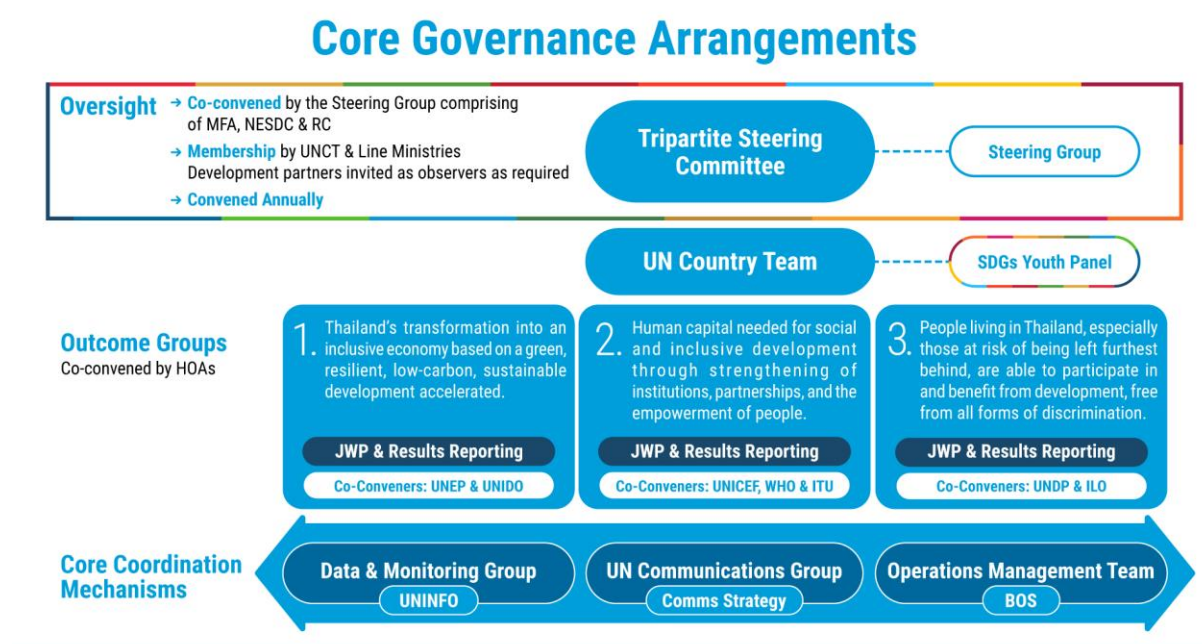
Core Governance Arrangements

Oversight

→ Co-convened by the Steering Group comprising of MFA, NESDC & RC

→ Membership by UNCT & Line Ministries Development partners invited as observers as required

→ Convened Annually

Tripartite Steering Committee

Steering Group

UN Country Team

SDGs Youth Panel

Outcome Groups
Co-convened by HOAs

1. Thailand's transformation into an inclusive economy based on a green, resilient, low-carbon, sustainable development accelerated.

JWP & Results Reporting

Co-Conveners: UNEP & UNIDO

2. Human capital needed for social and inclusive development through strengthening of institutions, partnerships, and the empowerment of people.

JWP & Results Reporting

Co-Conveners: UNICEF, WHO & ITU

3. People living in Thailand, especially those at risk of being left furthest behind, are able to participate in and benefit from development, free from all forms of discrimination.

JWP & Results Reporting

Co-Conveners: UNDP & ILO

Core Coordination Mechanisms

Data & Monitoring Group

UNINFO

UN Communications Group

Comms Strategy

Operations Management Team

BOS